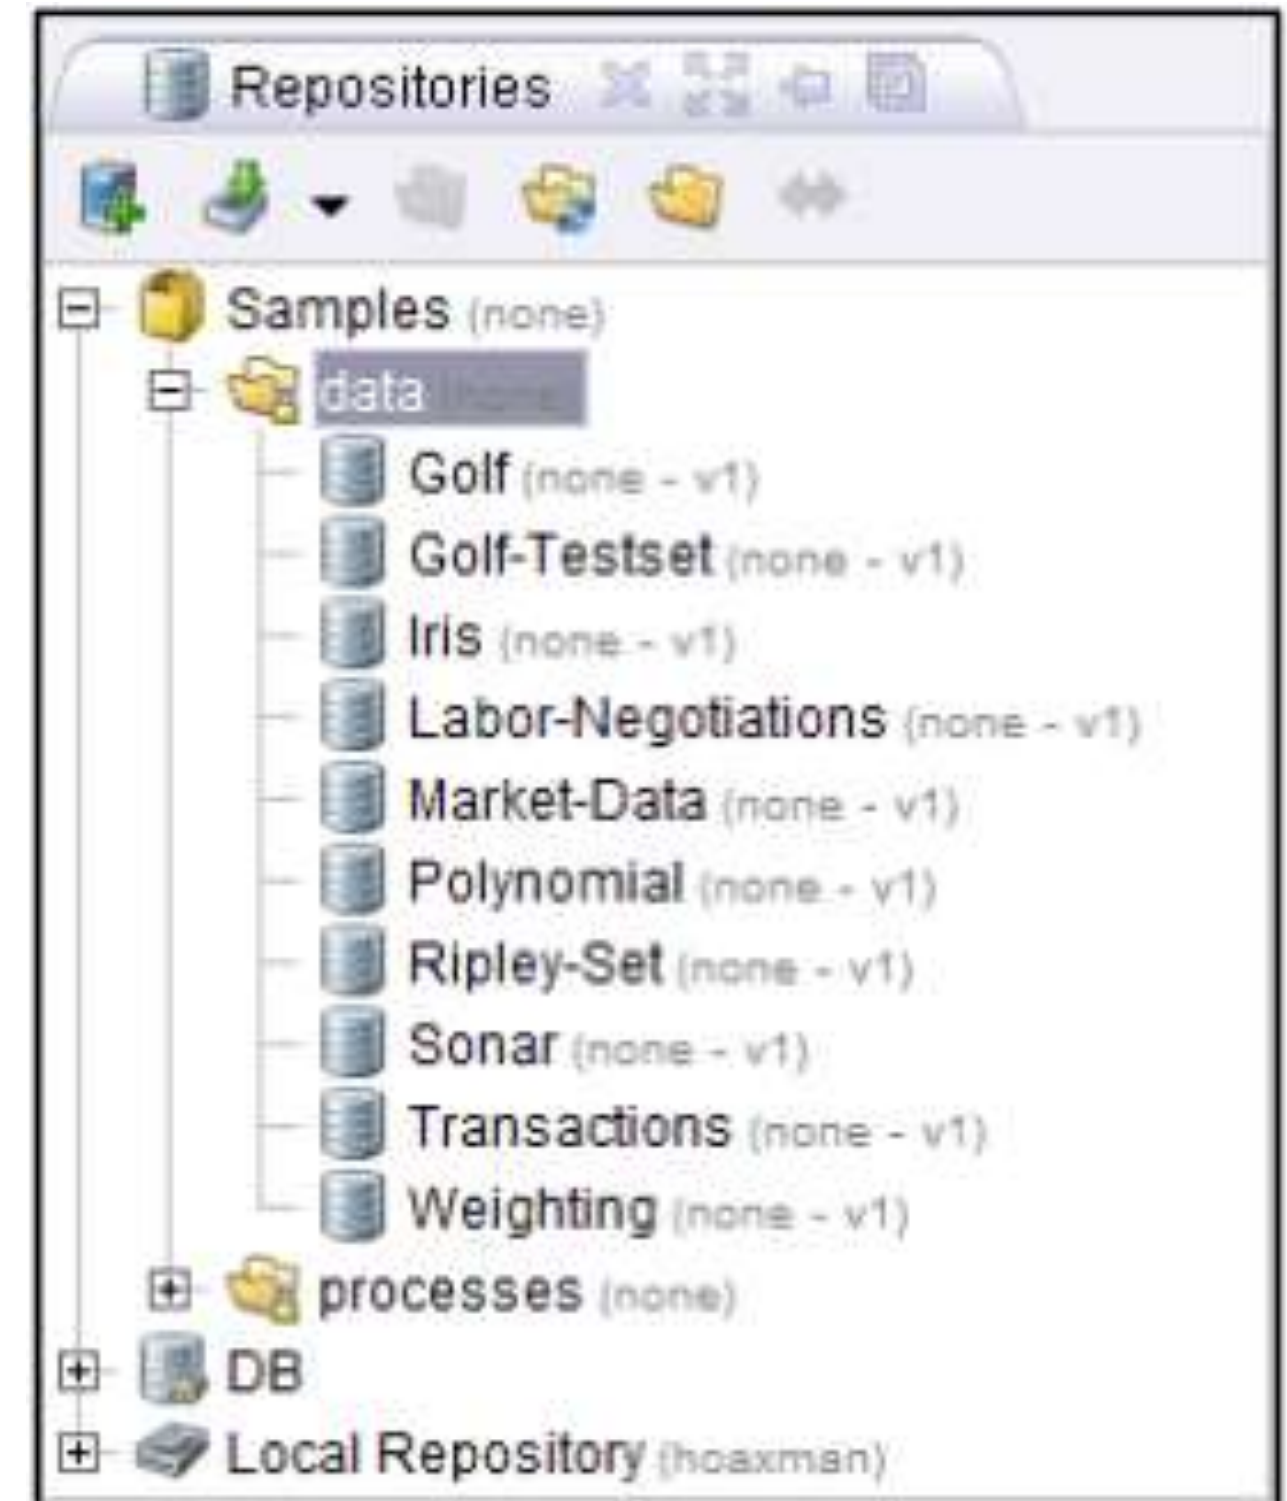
Repositories

Samples (none)

data (none)

Golf (none - v1)

Golf-Testset (none - v1)

Iris (none - v1)

Labor-Negotiations (none - v1)

Market-Data (none - v1)

Polynomial (none - v1)

Ripley-Set (none - v1)

Sonar (none - v1)

Transactions (none - v1)

Weighting (none - v1)

processes (none)

DB

Local Repository (hoaxman)